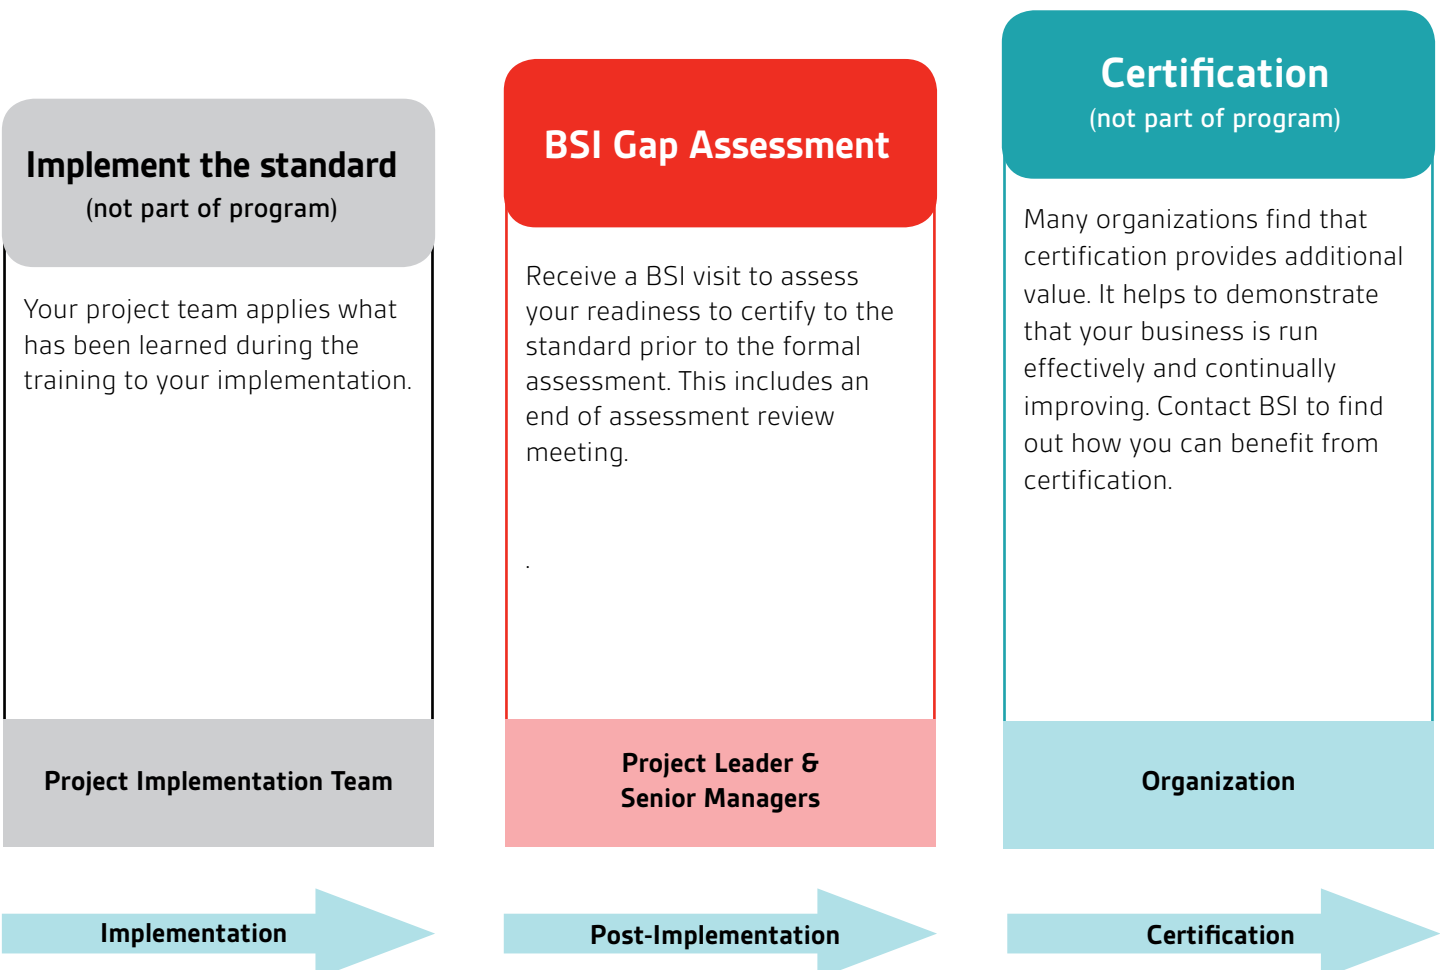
Implement the standard
(not part of program)

Your project team applies what has been learned during the training to your implementation.

Project Implementation Team

Implementation

BSI Gap Assessment

Receive a BSI visit to assess your readiness to certify to the standard prior to the formal assessment. This includes an end of assessment review meeting.

.

Project Leader & Senior Managers

Post-Implementation

Certification
(not part of program)

Many organizations find that certification provides additional value. It helps to demonstrate that your business is run effectively and continually improving. Contact BSI to find out how you can benefit from certification.

Organization

Certification